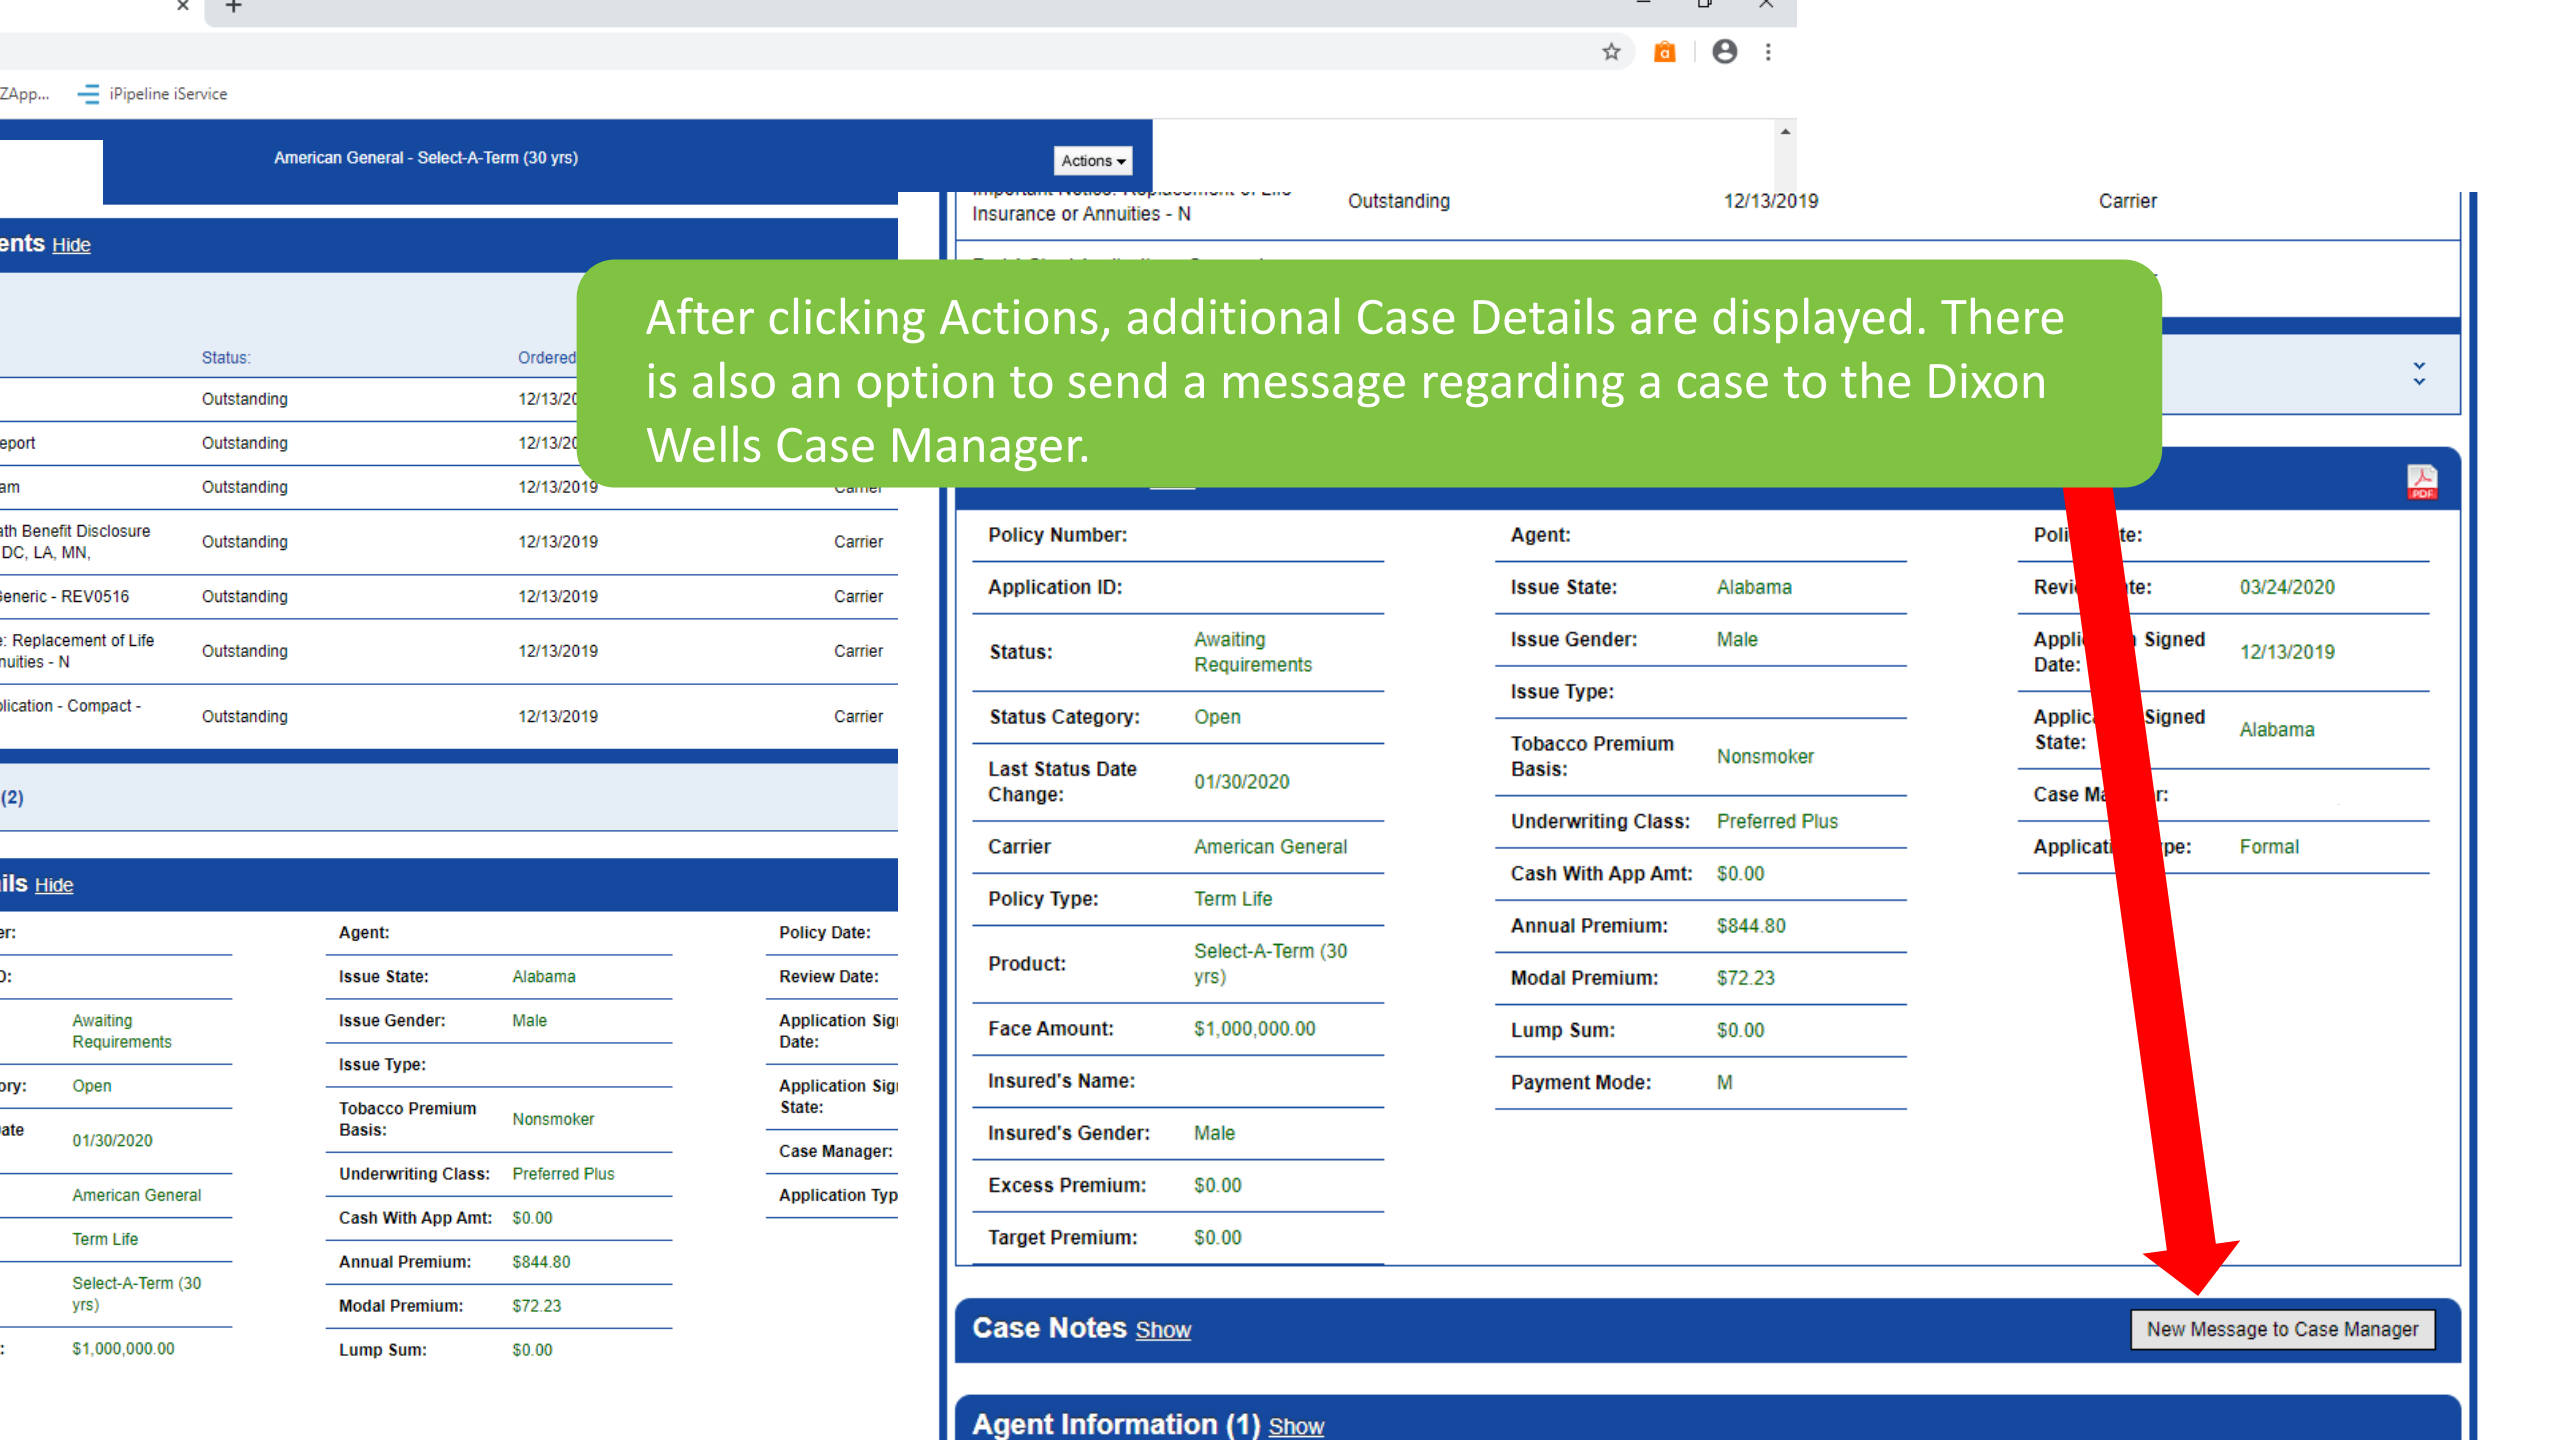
ZApp... iPipeline iService

American General - Select-A-Term (30 yrs)

Actions

ents Hide

| | Status: | Ordered | |
|---|---|---|---|
| | Outstanding | 12/13/20 | |
| eport | Outstanding | 12/13/20 | |
| am | Outstanding | 12/13/2019 | |
| ath Benefit Disclosure DC, LA, MN, | Outstanding | 12/13/2019 | Carrier |
| eneric - REV0516 | Outstanding | 12/13/2019 | Carrier |
| : Replacement of Life nuities - N | Outstanding | 12/13/2019 | Carrier |
| plication - Compact - | Outstanding | 12/13/2019 | Carrier |

(2)

ils Hide

| er: | | Agent: | | Policy Date: |
|---|---|---|---|---|
| D: | | Issue State: | Alabama | Review Date: |
| | Awaiting Requirements | Issue Gender: | Male | Application Sig Date: |
| | | Issue Type: | | Application Sig State: |
| ory: | Open | Tobacco Premium Basis: | Nonsmoker | Case Manager: |
| ate | 01/30/2020 | Underwriting Class: | Preferred Plus | Application Typ |
| | American General | Cash With App Amt: | $0.00 | |
| | Term Life | Annual Premium: | $844.80 | |
| | Select-A-Term (30 yrs) | Modal Premium: | $72.23 | |
| : | $1,000,000.00 | Lump Sum: | $0.00 | |

Insurance or Annuities - N Outstanding 12/13/2019 Carrier

After clicking Actions, additional Case Details are displayed. There is also an option to send a message regarding a case to the Dixon Wells Case Manager.

| Policy Number: | | Agent: | | Poli te: | |
|---|---|---|---|---|---|
| Application ID: | | Issue State: | Alabama | Revi te: | 03/24/2020 |
| Status: | Awaiting Requirements | Issue Gender: | Male | Appli Signed Date: | 12/13/2019 |
| Status Category: | Open | Issue Type: | | Applic Signed State: | Alabama |
| Last Status Date Change: | 01/30/2020 | Tobacco Premium Basis: | Nonsmoker | Case Ma r: | |
| Carrier | American General | Underwriting Class: | Preferred Plus | Applicati pe: | Formal |
| Policy Type: | Term Life | Cash With App Amt: | $0.00 | | |
| Product: | Select-A-Term (30 yrs) | Annual Premium: | $844.80 | | |
| Face Amount: | $1,000,000.00 | Modal Premium: | $72.23 | | |
| Insured's Name: | | Lump Sum: | $0.00 | | |
| Insured's Gender: | Male | Payment Mode: | M | | |
| Excess Premium: | $0.00 | | | | |
| Target Premium: | $0.00 | | | | |

Case Notes Show

New Message to Case Manager

Agent Information (1) Show